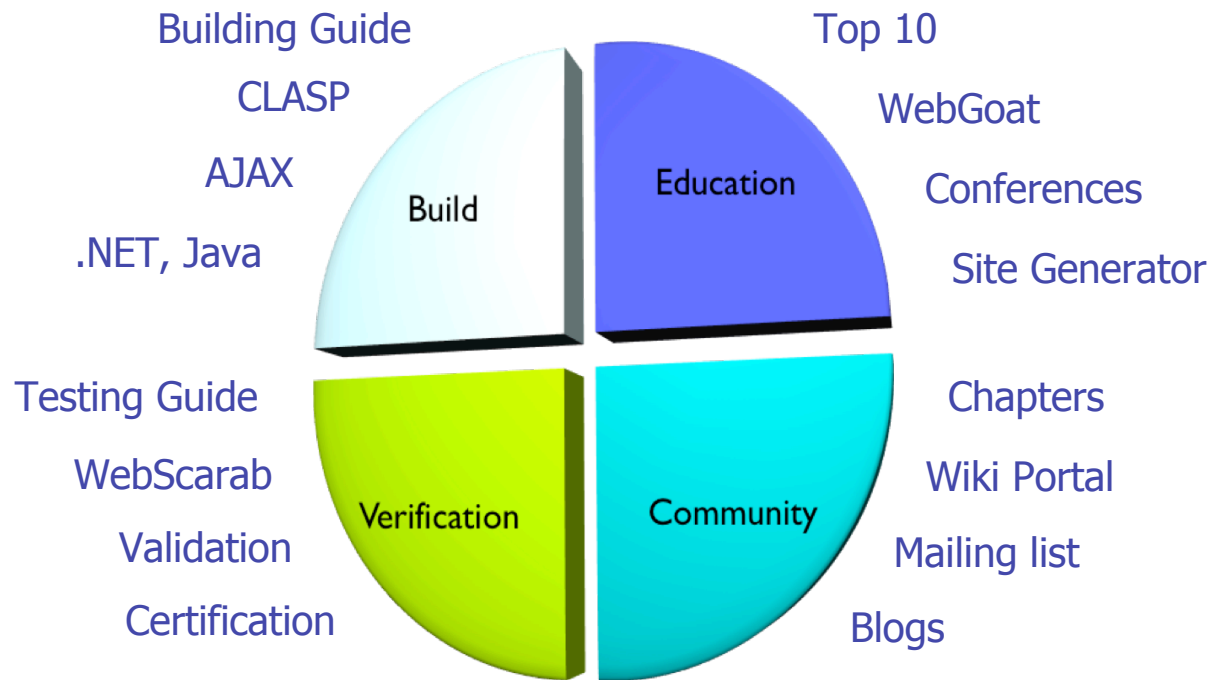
Building Guide
CLASP
AJAX
.NET, Java

Build

Top 10
WebGoat
Conferences
Site Generator

Education

Testing Guide
WebScarab
Validation
Certification

Verification

Chapters
Wiki Portal
Mailing list
Blogs

Community